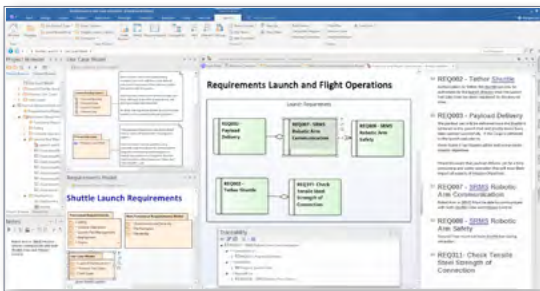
Project Browser

Use Case Model

Requirements Model

Shuttle Launch Requirements

Requirements Launch and Flight Operations

Launch Requirements

REQ005 - Payload Delivery

REQ007 - SRMS Robotic Arm Communication

REQ008 - SRMS Robotic Arm Safety

REQ002 - Tether Shuttle

REQ011 - Check Tensile Steel Strength of Connection

Traceability

REQ002 - Tether Shuttle

REQ005 - Payload Delivery

REQ007 - SRMS Robotic Arm Communication

REQ008 - SRMS Robotic Arm Safety

REQ011- Check Tensile Steel Strength of Connection

Notes